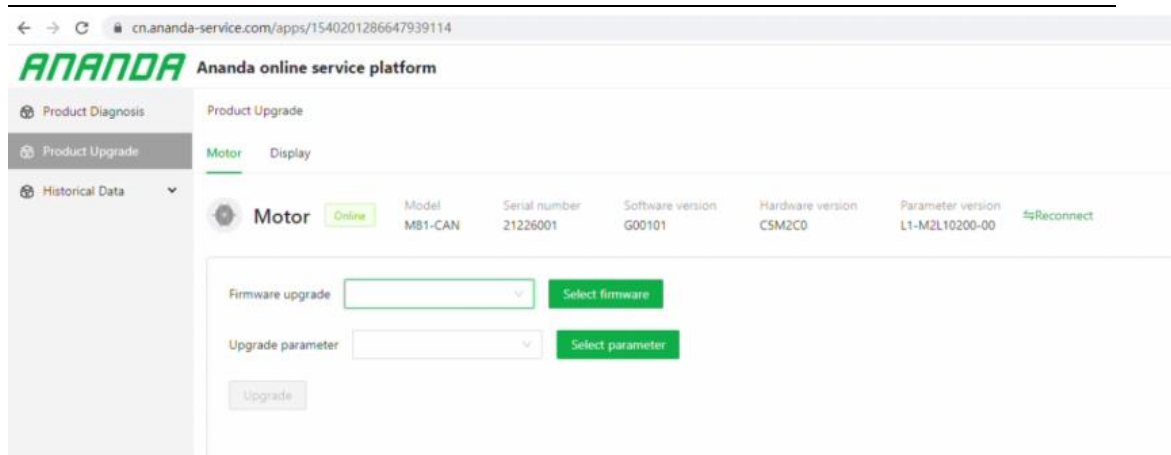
cn.ananda-service.com/apps/1540201286647939114

ANANDA Ananda online service platform

Product Diagnosis
Product Upgrade
Historical Data

Product Upgrade

Motor Display

Motor Online

| Model | Serial number | Software version | Hardware version | Parameter version |
|---|---|---|---|---|
| M81-CAN | 21226001 | G00101 | C5M2C0 | L1-M2L10200-00 |

⇆Reconnect

Firmware upgrade Select firmware

Upgrade parameter Select parameter

Upgrade